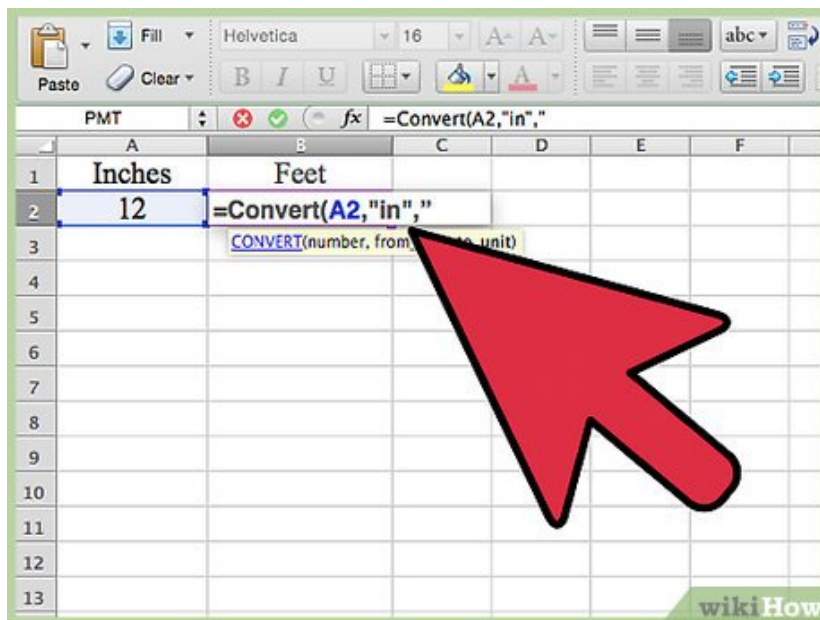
Paste
Fill
Clear
Helvetica
16
B I U
abc
PMT
fx
=Convert(A2,"in","

| | A | B | C | D | E | F |
|---|---|---|---|---|---|---|
| 1 | Inches | Feet | | | | |
| 2 | 12 | =Convert(A2,"in"," | | | | |
| 3 | | | | | | |
| 4 | | | | | | |
| 5 | | | | | | |
| 6 | | | | | | |
| 7 | | | | | | |
| 8 | | | | | | |
| 9 | | | | | | |
| 10 | | | | | | |
| 11 | | | | | | |
| 12 | | | | | | |
| 13 | | | | | | |

CONVERT(number, from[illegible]to_unit)

wikiHow